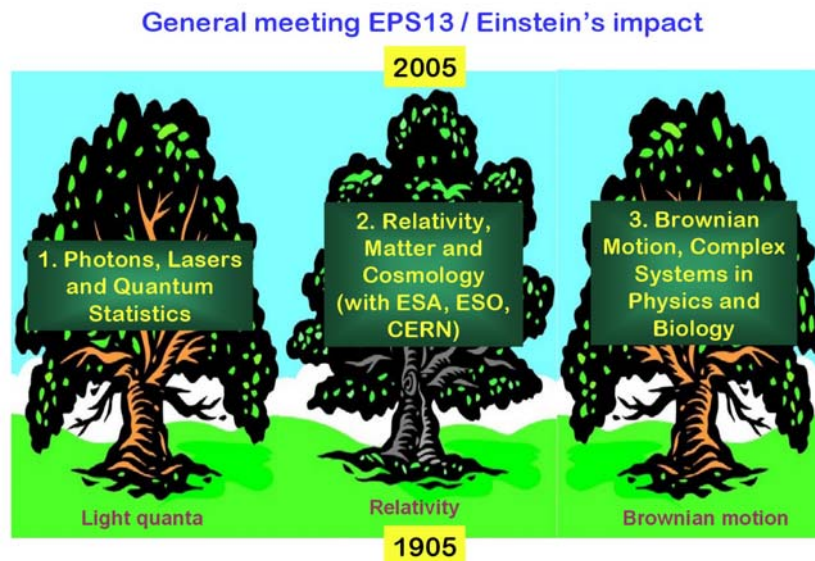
General meeting EPS13 / Einstein's impact

2005

1. Photons, Lasers and Quantum Statistics

2. Relativity, Matter and Cosmology (with ESA, ESO, CERN)

3. Brownian Motion, Complex Systems in Physics and Biology

Light quanta

Relativity

Brownian motion

1905